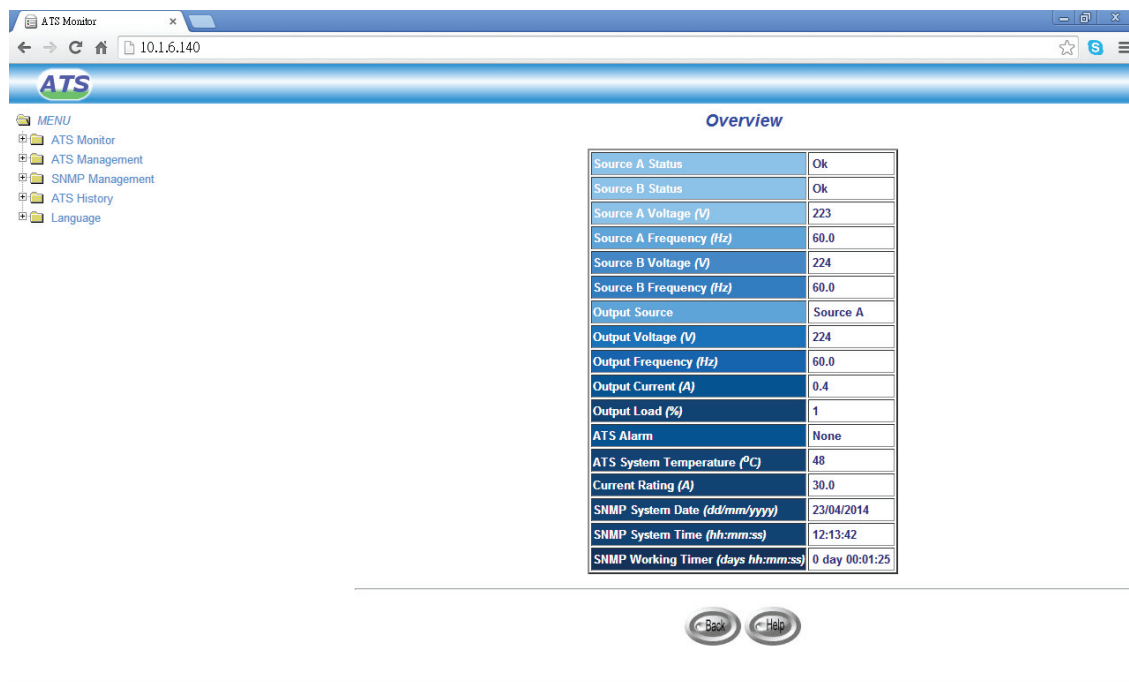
ATS Monitor ×

10.1.6.140

ATS

MENU
ATS Monitor
ATS Management
SNMP Management
ATS History
Language

Overview

| Source A Status | Ok |
|---|---|
| Source B Status | Ok |
| Source A Voltage *(V)* | 223 |
| Source A Frequency *(Hz)* | 60.0 |
| Source B Voltage *(V)* | 224 |
| Source B Frequency *(Hz)* | 60.0 |
| Output Source | Source A |
| Output Voltage *(V)* | 224 |
| Output Frequency *(Hz)* | 60.0 |
| Output Current *(A)* | 0.4 |
| Output Load *(%)* | 1 |
| ATS Alarm | None |
| ATS System Temperature *($^{o}C$)* | 48 |
| Current Rating *(A)* | 30.0 |
| SNMP System Date *(dd/mm/yyyy)* | 23/04/2014 |
| SNMP System Time *(hh:mm:ss)* | 12:13:42 |
| SNMP Working Timer *(days hh:mm:ss)* | 0 day 00:01:25 |

Back Help